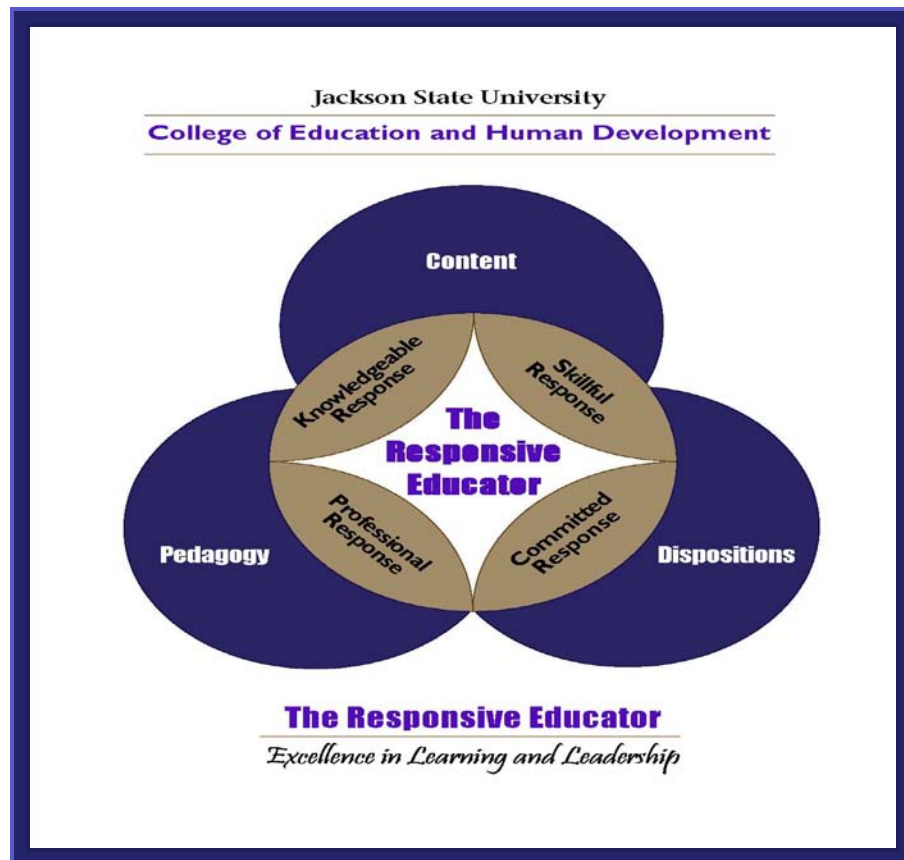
Jackson State University

College of Education and Human Development

Content

Knowledgeable Response

Skillful Response

The Responsive Educator

Professional Response

Committed Response

Pedagogy

Dispositions

The Responsive Educator

Excellence in Learning and Leadership